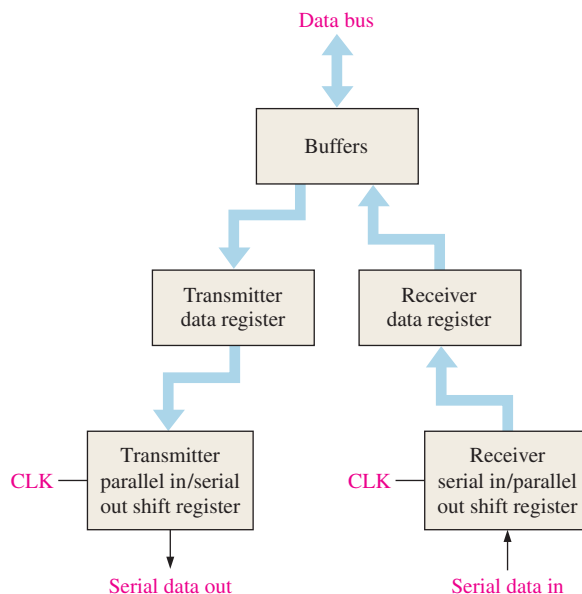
Data bus

Buffers

Transmitter data register

Receiver data register

CLK

Transmitter parallel in/serial out shift register

CLK

Receiver serial in/parallel out shift register

Serial data out

Serial data in